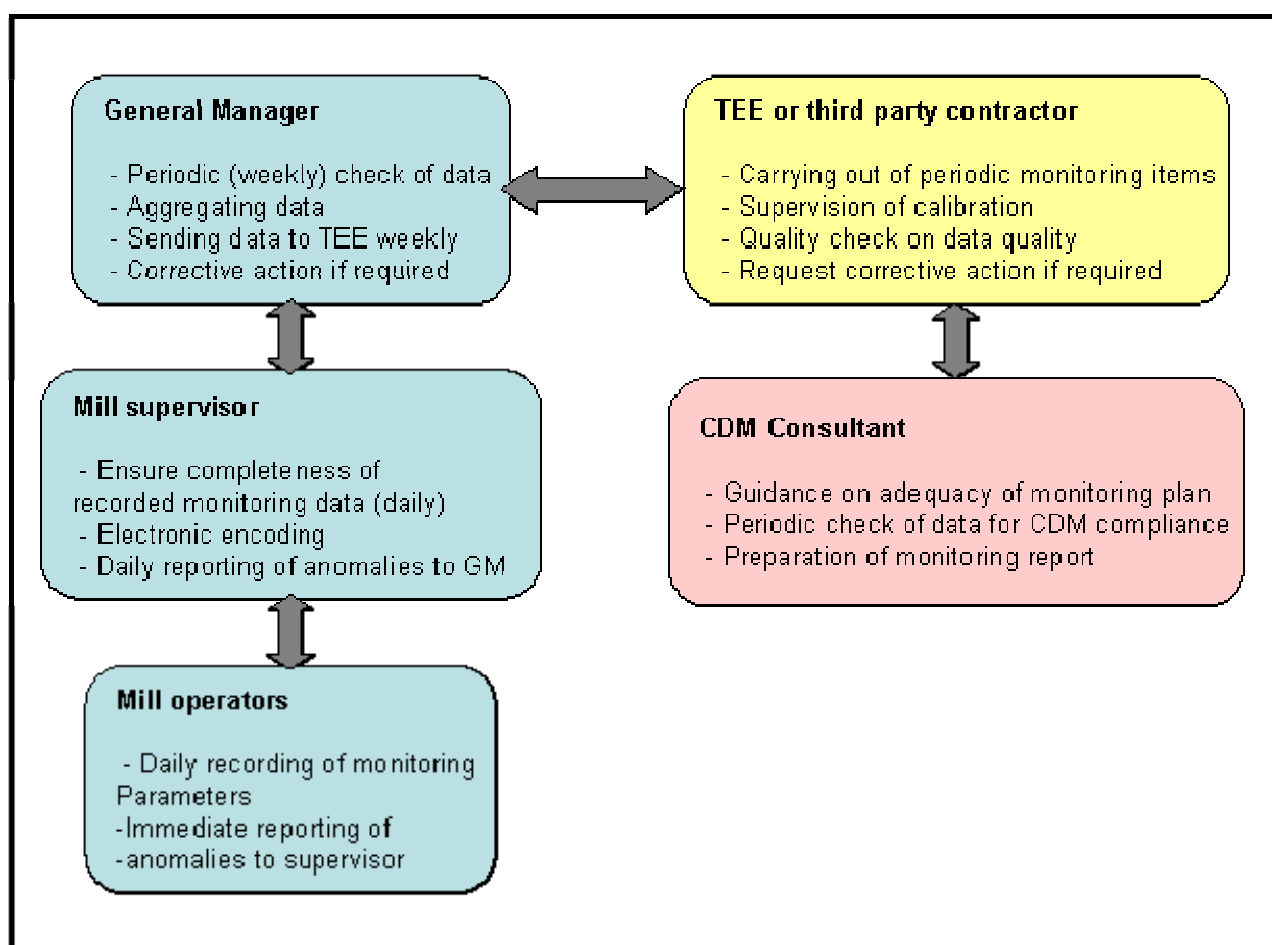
General Manager

- Periodic (weekly) check of data
- Aggregating data
- Sending data to TEE weekly
- Corrective action if required

TEE or third party contractor

- Carrying out of periodic monitoring items
- Supervision of calibration
- Quality check on data quality
- Request corrective action if required

Mill supervisor

- Ensure completeness of recorded monitoring data (daily)
- Electronic encoding
- Daily reporting of anomalies to GM

CDM Consultant

- Guidance on adequacy of monitoring plan
- Periodic check of data for CDM compliance
- Preparation of monitoring report

Mill operators

- Daily recording of monitoring Parameters
-Immediate reporting of
-anomalies to supervisor